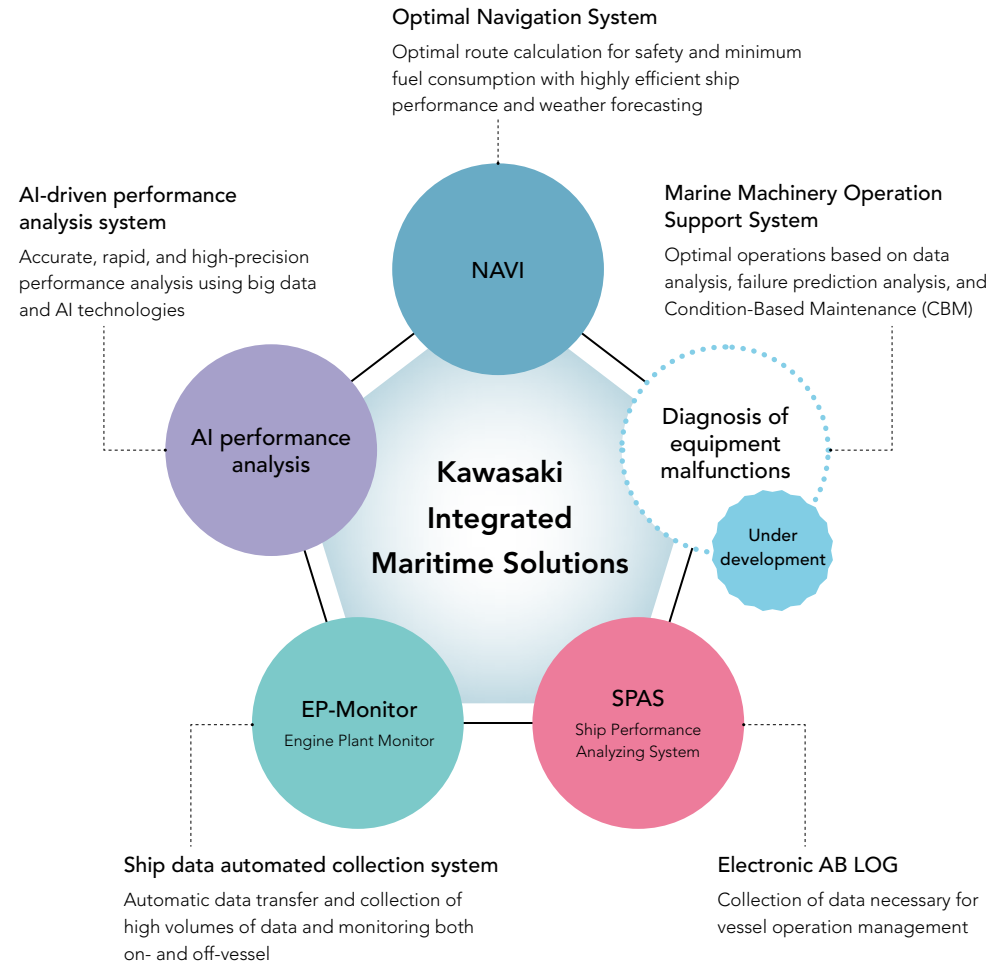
Optimal Navigation System

Optimal route calculation for safety and minimum fuel consumption with highly efficient ship performance and weather forecasting

AI-driven performance analysis system

Accurate, rapid, and high-precision performance analysis using big data and AI technologies

Marine Machinery Operation Support System

Optimal operations based on data analysis, failure prediction analysis, and Condition-Based Maintenance (CBM)

NAVI

AI performance analysis

Kawasaki Integrated Maritime Solutions

Diagnosis of equipment malfunctions

Under development

EP-Monitor

Engine Plant Monitor

SPAS

Ship Performance Analyzing System

Ship data automated collection system

Automatic data transfer and collection of high volumes of data and monitoring both on- and off-vessel

Electronic AB LOG

Collection of data necessary for vessel operation management